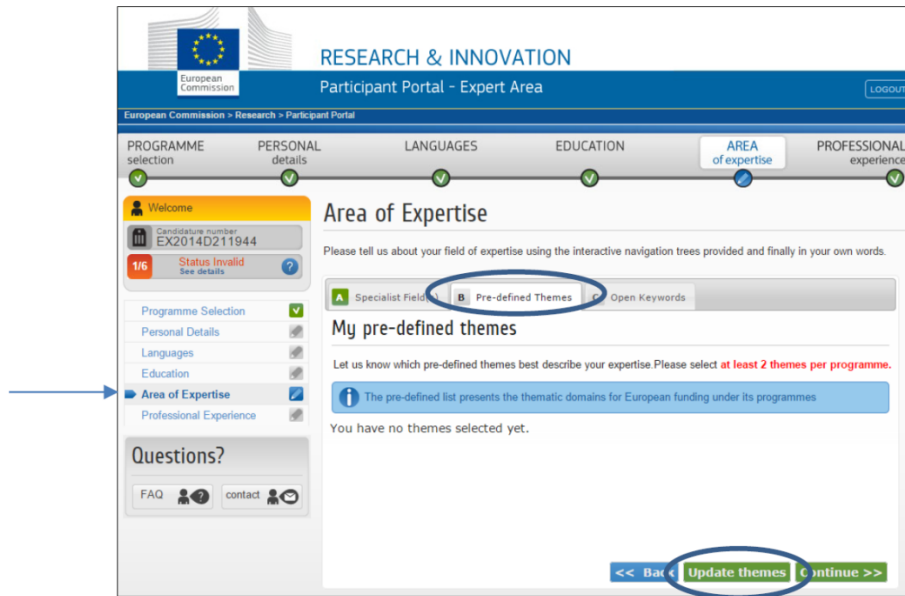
European Commission

RESEARCH & INNOVATION

Participant Portal - Expert Area

LOGOUT

European Commission > Research > Participant Portal

PROGRAMME selection

PERSONAL details

LANGUAGES

EDUCATION

AREA of expertise

PROFESSIONAL experience

Welcome

Candidature number
EX2014D211944

1/6 Status Invalid
See details

Programme Selection

Personal Details

Languages

Education

Area of Expertise

Professional Experience

Questions?

FAQ

contact

Area of Expertise

Please tell us about your field of expertise using the interactive navigation trees provided and finally in your own words.

A Specialist Field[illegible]

B Pre-defined Themes

C Open Keywords

My pre-defined themes

Let us know which pre-defined themes best describe your expertise.Please select at least 2 themes per programme.

The pre-defined list presents the thematic domains for European funding under its programmes

You have no themes selected yet.

<< Bac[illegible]

Update themes

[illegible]ontinue >>